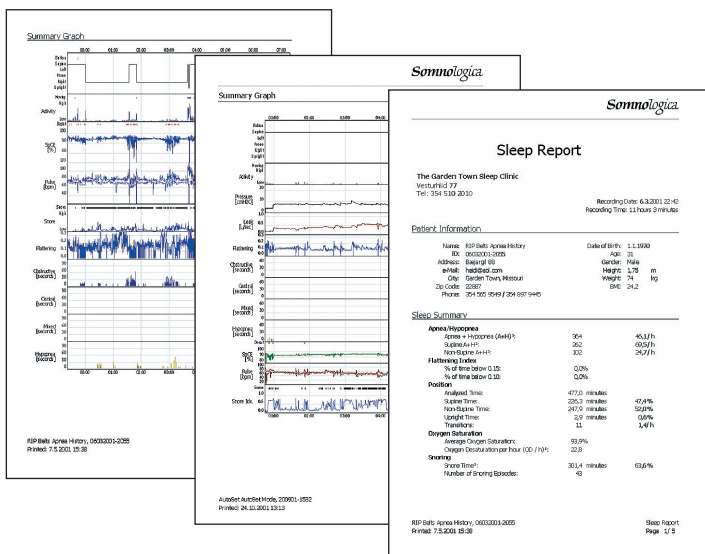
Summary Graph

Activity

SpO2 (%)

Pulse (bpm)

Snore

Flattening

Obstructive (seconds)

Central (seconds)

Mixed (seconds)

Hypopnea (seconds)

RIP Belts Apnea History, 06032001-2055
Printed: 7.5.2001 15:38

Somnologica

Summary Graph

Activity

Pressure (cmH2O)

Leak (L/sec)

Flattening

Obstructive (seconds)

Central (seconds)

Mixed (seconds)

Hypopnea (seconds)

SpO2 (%)

Pulse (bpm)

Snore Idx

AutoSet AutoSet Mode, 200601-1592
Printed: 24.10.2001 13:13

Somnologica

Sleep Report

The Garden Town Sleep Clinic
Vesturhlid 77
Tel: 354 510 2010

Recording Date: 6.3.2001 22:42
Recording Time: 11 hours 3 minutes

Patient Information

| | | | | |
|---|---|---|---|---|
| Name: | RIP Belts Apnea History | Date of Birth: | 1.1.1970 | |
| ID: | 06032001-2055 | Age: | 31 | |
| Address: | Baejargil 88 | Gender: | Male | |
| eMail: | heidi@aol.com | Height: | 1,75 | m |
| City: | Garden Town, Missouri | Weight: | 74 | kg |
| Zip Code: | 22887 | BMI: | 24,2 | |
| Phone: | 354 565 9549 / 354 897 9445 | | | |

Sleep Summary

Apnea/Hypopnea
| | | |
|---|---|---|
| Apnea + Hypopnea (A+H)¹: | 364 | 45,1/h |
| Supine A+H¹: | 262 | 69,5/h |
| Non-Supine A+H¹: | 102 | 24,7/h |

Flattening Index
| | |
|---|---|
| % of time below 0.15: | 0,0% |
| % of time below 0.10: | 0,0% |

Position
| | | |
|---|---|---|
| Analyzed Time: | 477,0 minutes | |
| Supine Time: | 226,3 minutes | 47,4% |
| Non-Supine Time: | 247,9 minutes | 52,0% |
| Upright Time: | 2,9 minutes | 0,6% |
| Transitions: | 11 | 1,4/h |

Oxygen Saturation
| | |
|---|---|
| Average Oxygen Saturation: | 93,9% |
| Oxygen Desaturation per hour (OD / h)¹: | 22,8 |

Snoring
| | | |
|---|---|---|
| Snore Time¹: | 301,4 minutes | 63,6% |
| Number of Snoring Episodes: | 43 | |

RIP Belts Apnea History, 06032001-2055
Printed: 7.5.2001 15:38

Sleep Report
Page 1/5